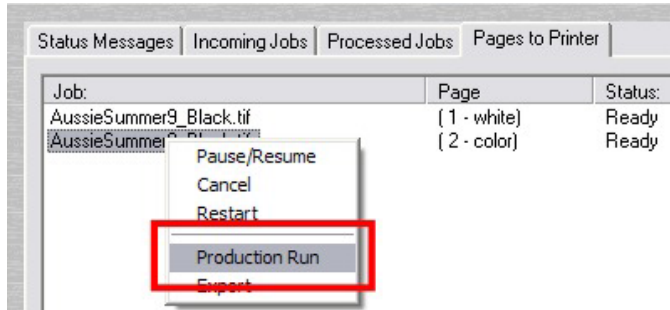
Status Messages | Incoming Jobs | Processed Jobs | Pages to Printer

| Job: | Page | Status: |
|---|---|---|
| AussieSummer9_Black.tif | ( 1 - white) | Ready |
| AussieSummer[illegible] | ( 2 - color) | Ready |

Pause/Resume
Cancel
Restart
Production Run
Export